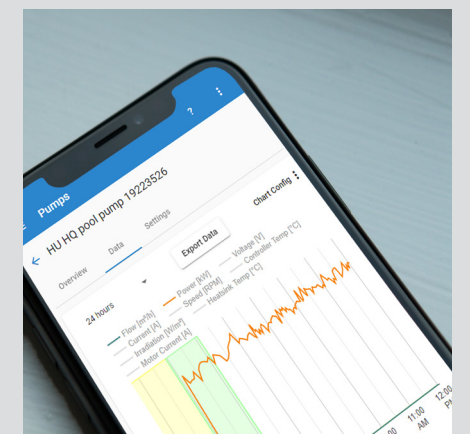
?
Pumps
HU HQ pool pump 19223526
Overview
Data
Settings
Export Data
Chart Config
24 hours
Flow [m³/h]
Current [A]
Irradiation [W/m²]
Motor Current [A]
Power [kW]
Speed [RPM]
Heatsink Temp [°C]
Voltage [V]
Controller Temp [°C]
10
11:00 AM
12:00 PM